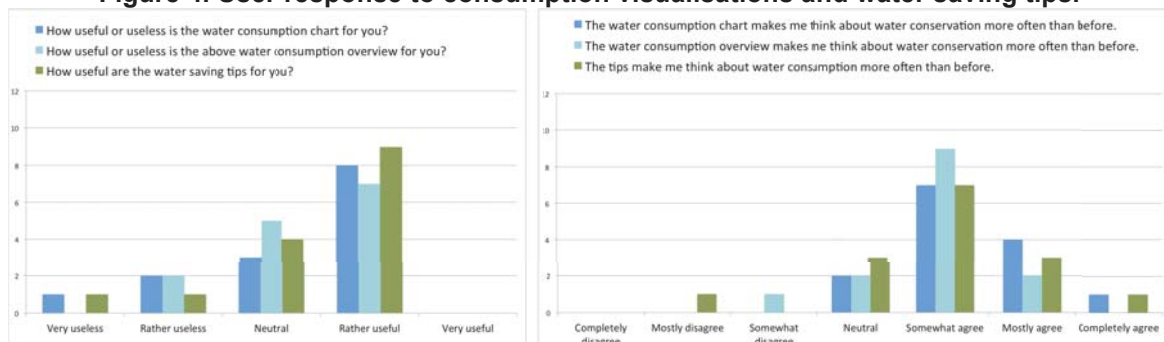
Figure 4. User response to consumption visualizations and water saving tips.

How useful or useless is the water consumption chart for you?
How useful or useless is the above water consumption overview for you?
How useful are the water saving tips for you?

12
10
8
6
4
2
0

Very useless
Rather useless
Neutral
Rather useful
Very useful

The water consumption chart makes me think about water conservation more often than before.
The water consumption overview makes me think about water conservation more often than before.
The tips make me think about water consumption more often than before.

12
10
8
6
4
2
0

Completely disagree
Mostly disagree
Somewhat disagree
Neutral
Somewhat agree
Mostly agree
Completely agree